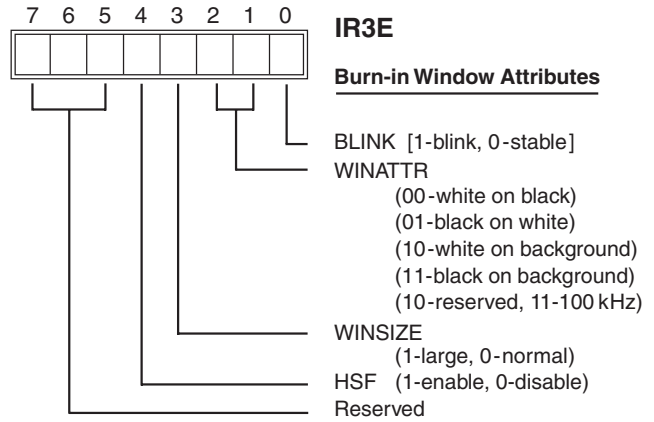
7 6 5 4 3 2 1 0

IR3E

Burn-in Window Attributes

BLINK [1-blink, 0-stable]
WINATTR
(00-white on black)
(01-black on white)
(10-white on background)
(11-black on background)
(10-reserved, 11-100 kHz)
WINSIZE
(1-large, 0-normal)
HSF (1-enable, 0-disable)
Reserved